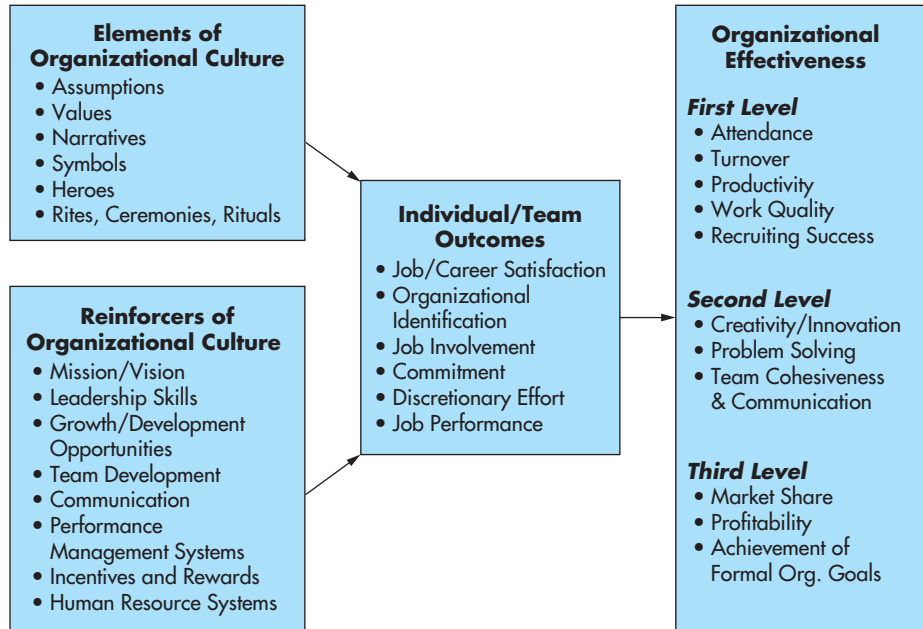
Elements of Organizational Culture
• Assumptions
• Values
• Narratives
• Symbols
• Heroes
• Rites, Ceremonies, Rituals

Reinforcers of Organizational Culture
• Mission/Vision
• Leadership Skills
• Growth/Development Opportunities
• Team Development
• Communication
• Performance Management Systems
• Incentives and Rewards
• Human Resource Systems

Individual/Team Outcomes
• Job/Career Satisfaction
• Organizational Identification
• Job Involvement
• Commitment
• Discretionary Effort
• Job Performance

Organizational Effectiveness

First Level
• Attendance
• Turnover
• Productivity
• Work Quality
• Recruiting Success

Second Level
• Creativity/Innovation
• Problem Solving
• Team Cohesiveness & Communication

Third Level
• Market Share
• Profitability
• Achievement of Formal Org. Goals